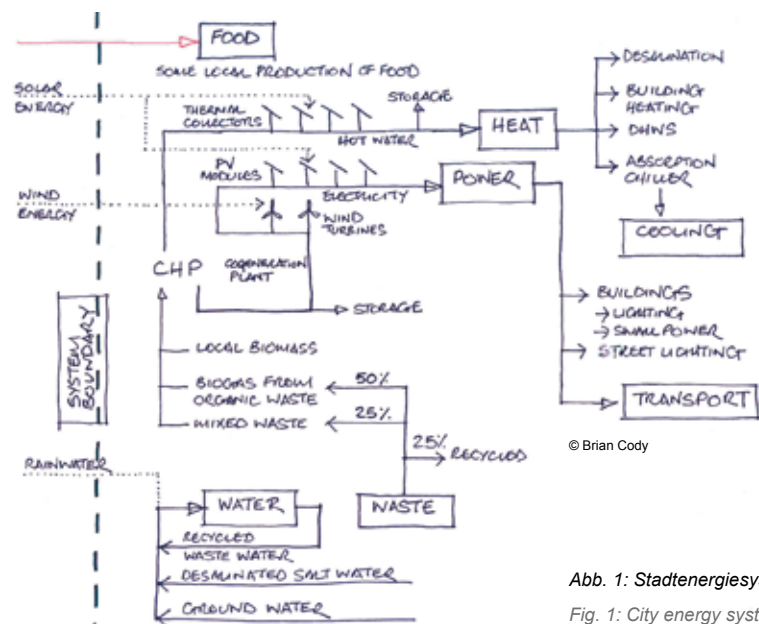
FOOD

SOME LOCAL PRODUCTION OF FOOD

SOLAR ENERGY

THERMAL COLLECTORS

STORAGE

HOT WATER

HEAT

DESALINATION

BUILDING HEATING

DHWS

ABSORPTION CHILLER

COOLING

PV MODULES

ELECTRICITY

POWER

WIND ENERGY

WIND TURBINES

CHP

COGENERATION PLANT

STORAGE

BUILDINGS

→ LIGHTING

→ SMALL POWER

STREET LIGHTING

TRANSPORT

SYSTEM BOUNDARY

LOCAL BIOMASS

BIOGAS FROM ORGANIC WASTE

50%

25%

MIXED WASTE

25%

RECYCLED

© Brian Cody

RAINWATER

WATER

WASTE

RECYCLED WASTE WATER

DESALINATED SALT WATER

GROUND WATER

Abb. 1: Stadtenergiesy

Fig. 1: City energy syst